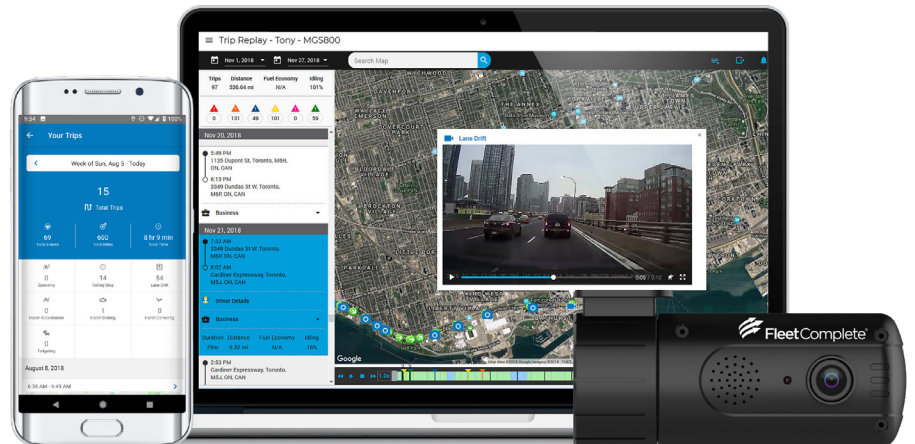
Trip Replay - Tony - MGS800

Nov 1, 2018

Nov 27, 2018

Search Map

| Trips | Distance | Fuel Economy | Idling |
|---|---|---|---|
| 97 | 536.64 mi | N/A | 101% |

0 131 49 101 0 59

Nov 20, 2018

5:49 PM
1135 Dupont St. Toronto, M6H, ON, CAN

6:13 PM
3349 Dundas St W. Toronto, M6R ON, CAN

Business

Nov 21, 2018

7:32 AM
3349 Dundas St W. Toronto, M6R ON, CAN

8:07 AM
Gardiner Expressway, Toronto, M5J, ON, CAN

Driver Details

Business

| Duration | Distance | Fuel Economy | Idling |
|---|---|---|---|
| 29m | 5.93 mi | N/A | 18% |

2:53 PM
Gardiner Expressway, Toronto, M5J, ON, CAN

Lane Drift

0:09

Google

FleetComplete

9:54

Your Trips

Week of Sun, Aug 5 : Today

15
Total Trips

69
Total Events

600
Total Miles

8 hr 9 min
Total Time

0
Speeding

14
Rolling Stop

54
Lane Drift

0
Harsh Acceleration

1
Harsh Braking

0
Harsh Cornering

0
Tailgating

August 8, 2018

6:36 AM - 6:49 AM